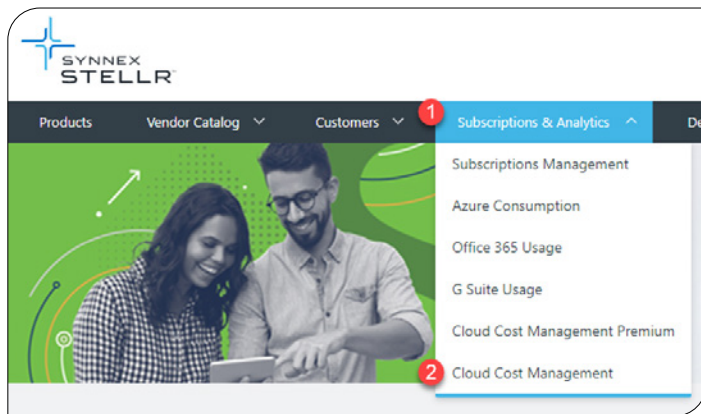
SYNNEX
STELLR

Products
Vendor Catalog
Customers
1
Subscriptions & Analytics
De

Subscriptions Management
Azure Consumption
Office 365 Usage
G Suite Usage
Cloud Cost Management Premium
2
Cloud Cost Management